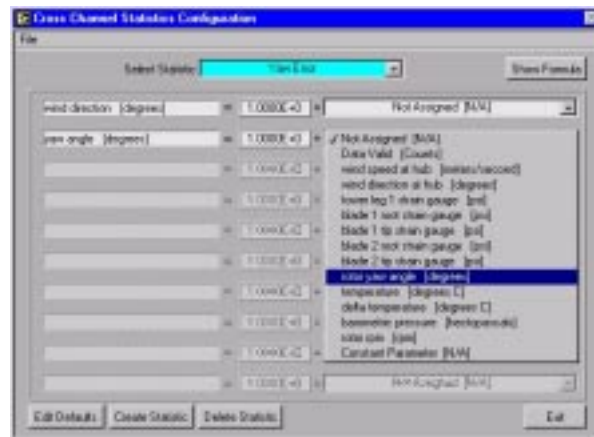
Cross Channel Statistics Configuration

File

Select Statistic: Yaw Error

Show Formula

wind direction [degrees] = 1.0000E+0 * Not Assigned [N/A]

yaw angle [degrees] = 1.0000E+0 *

= 1.0000E+0 *

= 1.0000E+0 *

= 1.0000E+0 *

= 1.0000E+0 *

= 1.0000E+0 *

= 1.0000E+0 *

= 1.0000E+0 *

= 1.0000E+0 *

= 1.0000E+0 * Not Assigned [N/A]

✓ Not Assigned [N/A]
Data Valid [Counts]
wind speed at hub [meters/second]
wind direction at hub [degrees]
tower leg 1 strain gauge [psi]
blade 1 root strain gauge [psi]
blade 1 tip strain gauge [psi]
blade 2 root strain gauge [psi]
blade 2 tip strain gauge [psi]
rotor yaw angle [degrees]
temperature [degrees C]
delta temperature [degrees C]
barometer pressure [hectopascals]
rotor rpm [rpm]
Constant Parameter [N/A]

Edit Defaults | Create Statistic | Delete Statistic | Exit